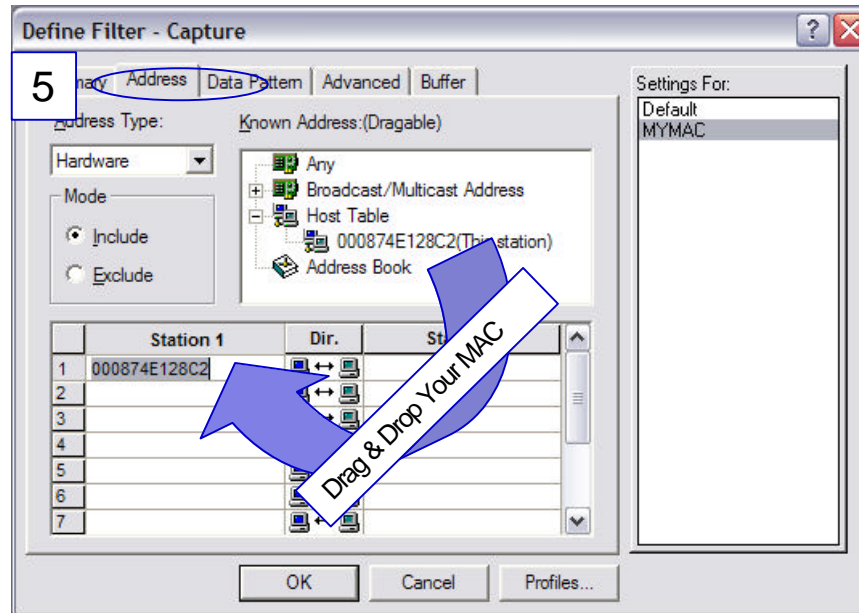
Define Filter - Capture

5

mary Address Data Pattern Advanced Buffer

Address Type:

Hardware

Mode

Include

Exclude

Known Address:(Dragable)

Any

Broadcast/Multicast Address

Host Table

000874E128C2(This station)

Address Book

| | Station 1 | Dir. | St |
|---|---|---|---|
| 1 | 000874E128C2 | ↔ | |
| 2 | | ↔ | |
| 3 | | ↔ | |
| 4 | | | |
| 5 | | | |
| 6 | | | |
| 7 | | ↔ | |

Drag & Drop Your MAC

Settings For:

Default

MYMAC

OK

Cancel

Profiles...